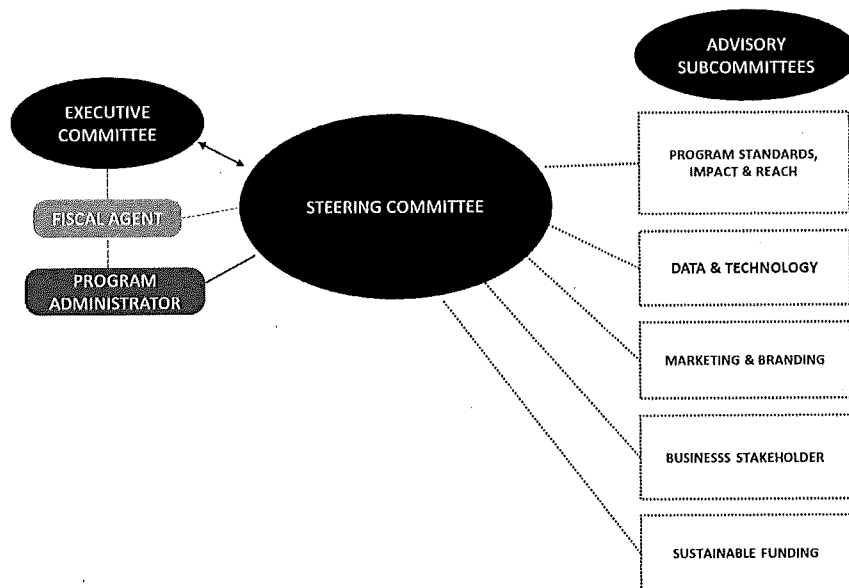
ADVISORY SUBCOMMITTEES

EXECUTIVE COMMITTEE

FISCAL AGENT

PROGRAM ADMINISTRATOR

STEERING COMMITTEE

PROGRAM STANDARDS, IMPACT & REACH

DATA & TECHNOLOGY

MARKETING & BRANDING

BUSINESSS STAKEHOLDER

SUSTAINABLE FUNDING